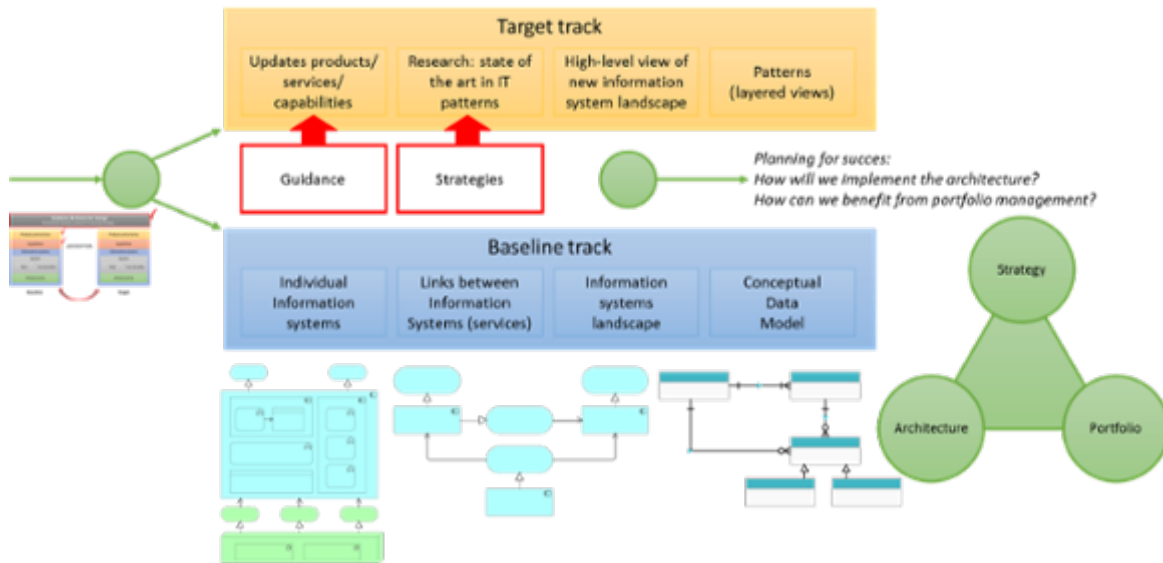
Target track

Updates products/ services/ capabilities

Research: state of the art in IT patterns

High-level view of new information system landscape

Patterns (layered views)

Guidance

Strategies

Planning for succes:
How will we implement the architecture?
How can we benefit from portfolio management?

Baseline track

Individual Information systems

Links between Information Systems (services)

Information systems landscape

Conceptual Data Model

Strategy

Architecture

Portfolio